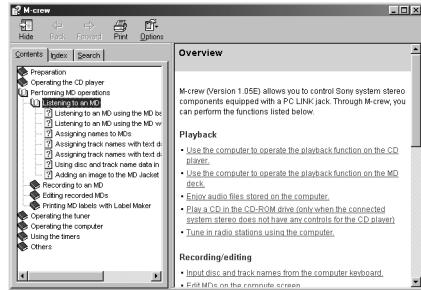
M-crew

Hide Back Forward Print Options

Contents Index Search

Preparation
Operating the CD player
Performing MD operations
Listening to an MD
Listening to an MD using the MD be
Listening to an MD using the MD w
Assigning names to MDs
Assigning track names with text d
Assigning track names with text d
Using disc and track name data in
Adding an image to the MD Jacket
Recording to an MD
Editing recorded MDs
Printing MD labels with Label Maker
Operating the tuner
Operating the computer
Using the timers
Others

Overview

M-crew (Version 1.05E) allows you to control Sony system stereo components equipped with a PC LINK jack. Through M-crew, you can perform the functions listed below.

Playback

- Use the computer to operate the playback function on the CD player.
- Use the computer to operate the playback function on the MD deck.
- Enjoy audio files stored on the computer.
- Play a CD in the CD-ROM drive (only when the connected system stereo does not have any controls for the CD player)
- Tune in radio stations using the computer.

Recording/editing

- Input disc and track names from the computer keyboard.
- Edit MDs on the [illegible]